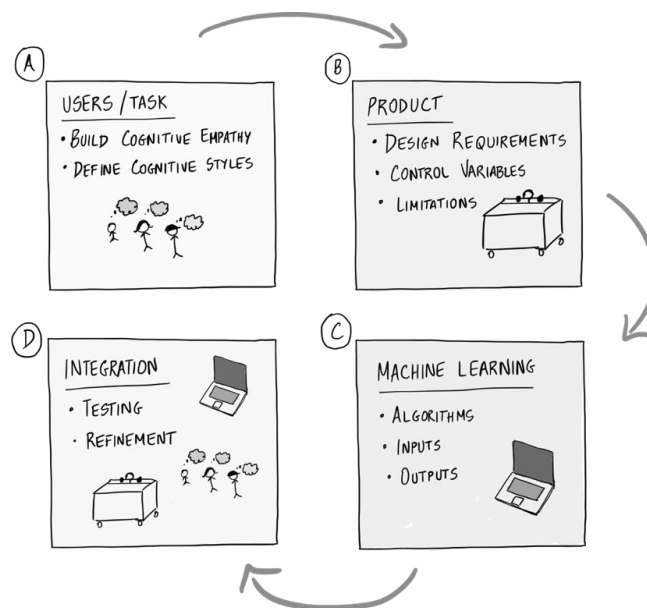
A

USERS / TASK

• BUILD COGNITIVE EMPATHY
• DEFINE COGNITIVE STYLES

B

PRODUCT

• DESIGN REQUIREMENTS
• CONTROL VARIABLES
• LIMITATIONS

D

INTEGRATION

• TESTING
• REFINEMENT

C

MACHINE LEARNING

• ALGORITHMS
• INPUTS
• OUTPUTS